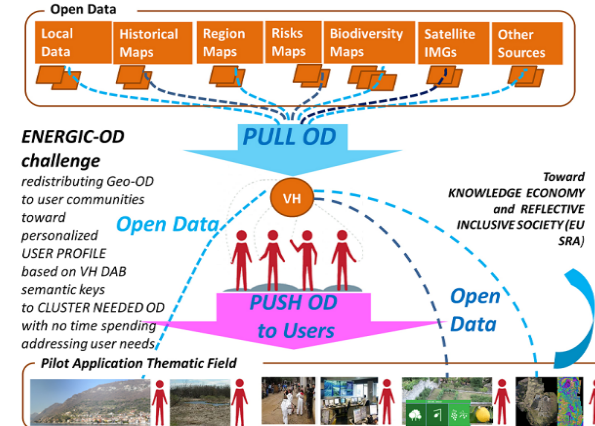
Open Data

Local Data

Historical Maps

Region Maps

Risks Maps

Biodiversity Maps

Satellite IMGs

Other Sources

PULL OD

ENERGIC-OD challenge

redistributing Geo-OD to user communities toward personalized USER PROFILE based on VH DAB semantic keys to CLUSTER NEEDED OD with no time spending addressing user needs

VH

Open Data

Toward KNOWLEDGE ECONOMY and REFLECTIVE INCLUSIVE SOCIETY (EU SRA)

PUSH OD to Users

Open Data

Pilot Application Thematic Field